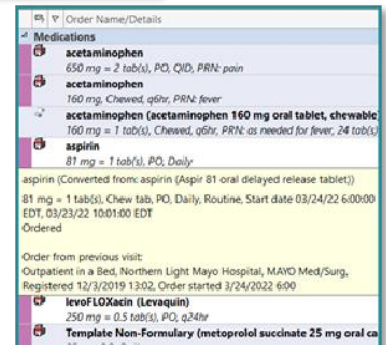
Order Name/Details

Medications

acetaminophen
650 mg = 2 tab(s), PO, QID, PRN: pain

acetaminophen
160 mg, Chewed, q6hr, PRN: fever

acetaminophen (acetaminophen 160 mg oral tablet, chewable
160 mg = 1 tab(s), Chewed, q6hr, PRN: as needed for fever, 24 tab(s

aspirin
81 mg = 1 tab(s), PO, Daily

aspirin (Converted from: aspirin (Aspir 81 oral delayed release tablet))

81 mg = 1 tab(s), Chew tab, PO, Daily, Routine, Start date 03/24/22 6:00:00 EDT, 03/23/22 10:01:00 EDT
Ordered

Order from previous visit:
Outpatient in a Bed, Northern Light Mayo Hospital, MAYO Med/Surg, Registered 12/3/2019 13:02, Order started 3/24/2022 6:00

levoFLOXacin (Levaquin)
250 mg = 0.5 tab(s), PO, q24hr

Template Non-Formulary (metoprolol succinate 25 mg oral ca